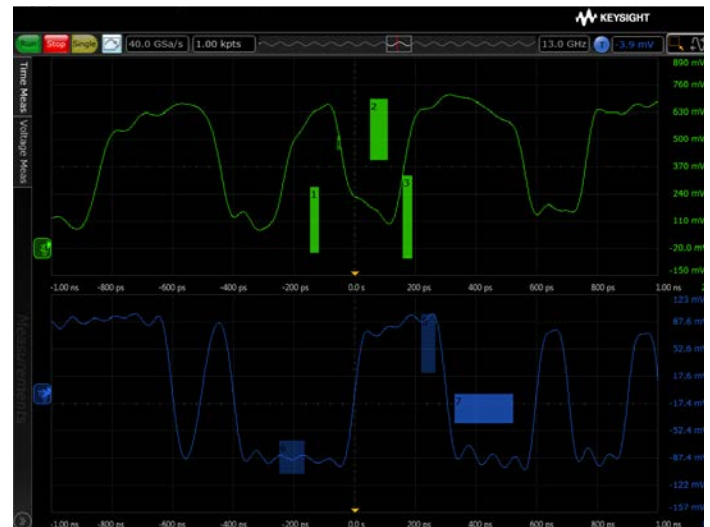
KEYSIGHT

Run Stop Single 40.0 GSa/s 1.00 kpts 13.0 GHz -3.9 mV

Time Meas
Voltage Meas
Measurements

890 mV
760 mV
630 mV
500 mV
370 mV
240 mV
110 mV
-20.0 mV
-150 mV

1
2
3

-1.00 ns -800 ps -600 ps -400 ps -200 ps 0.0 s 200 ps 400 ps 600 ps 800 ps 1.00 ns

123 mV
87.6 mV
52.6 mV
17.6 mV
-17.4 mV
-52.4 mV
-87.4 mV
-122 mV
-157 mV

7

-1.00 ns -800 ps -600 ps -400 ps -200 ps 0.0 s 200 ps 400 ps 600 ps 800 ps 1.00 ns